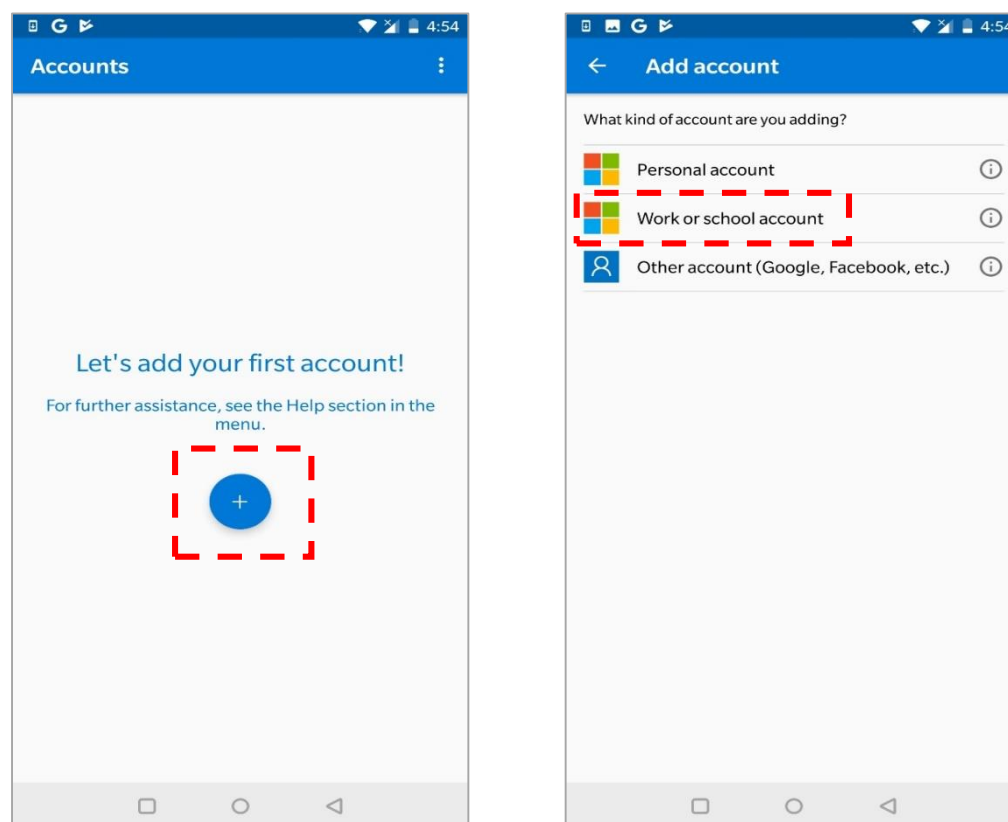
G 4:54

Accounts

Let's add your first account!

For further assistance, see the Help section in the menu.

+

G 4:54

Add account

What kind of account are you adding?

Personal account

Work or school account

Other account (Google, Facebook, etc.)